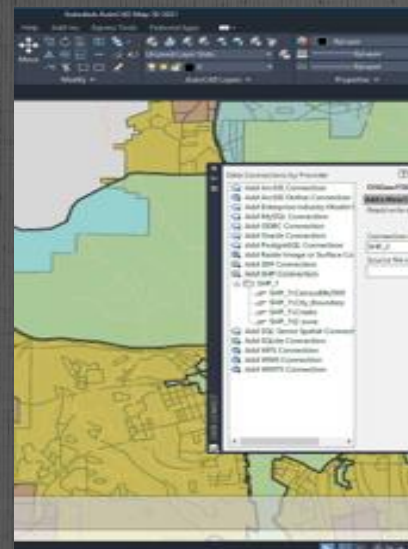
Autodesk AutoCAD Map 3D 2021

Move

Modify

AutoCAD Layers

Properties

Data Connections by Provider

Add ArcGIS Connection
Add ArcSDE Connection
Add Enterprise Industry Model
Add MySQL Connection
Add ODBC Connection
Add Oracle Connection
Add PostgreSQL Connection
Add Raster Image or Surface Connection
Add SHP Connection
Add SHP Connection
SHP_1
SHP_1
SHP_1
SHP_1
SHP_1
Add SQL Server Spatial Connection
Add SQLite Connection
Add WFS Connection
Add WMS Connection
Add WMTS Connection

Connection name:
SHP_2
Source file